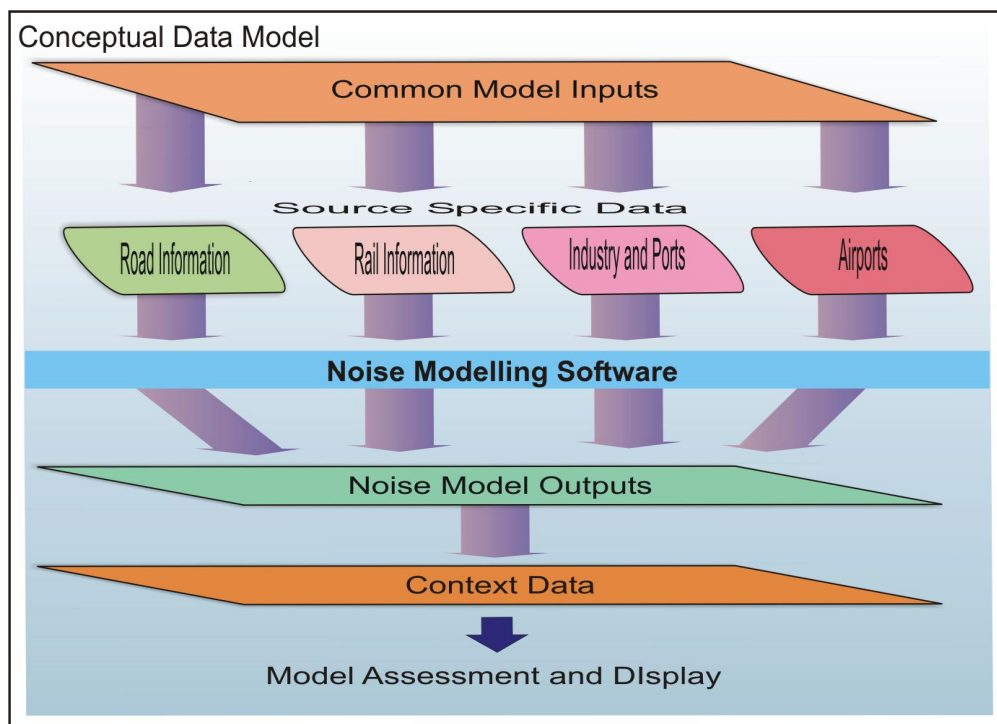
Conceptual Data Model

Common Model Inputs

Source Specific Data

Road Information

Rail Information

Industry and Ports

Airports

Noise Modelling Software

Noise Model Outputs

Context Data

Model Assessment and DIsplay